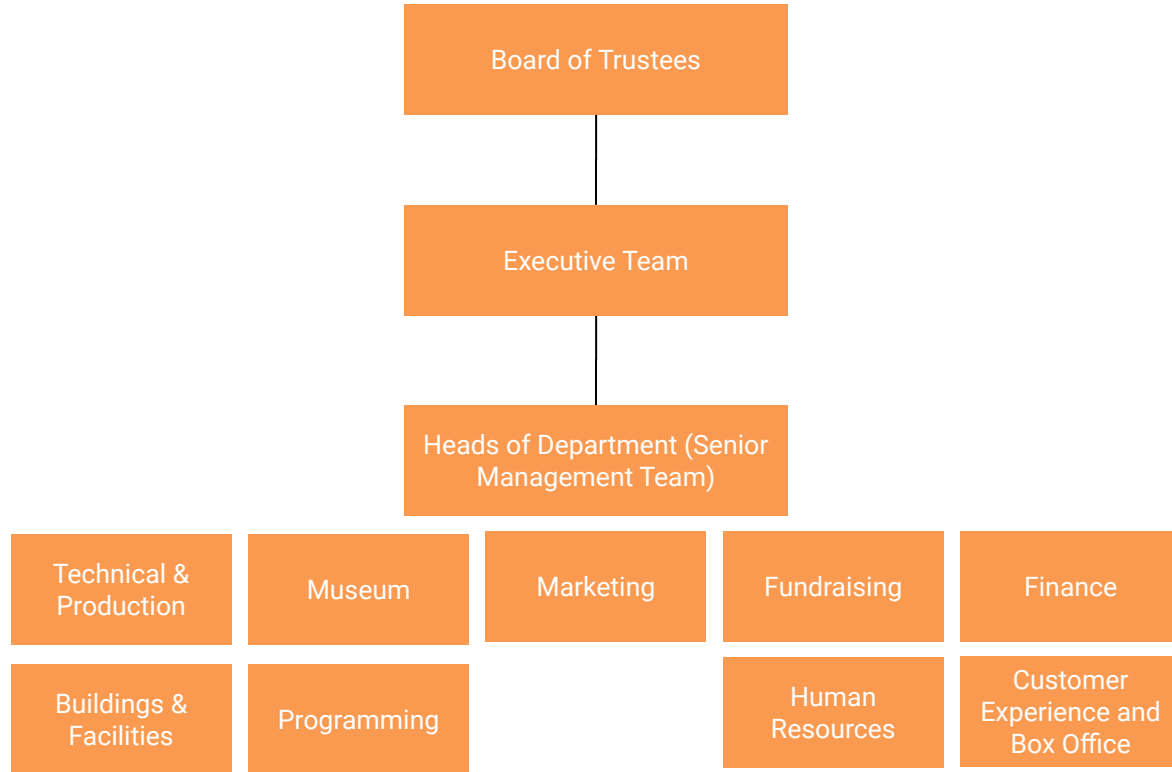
Board of Trustees

Executive Team

Heads of Department (Senior Management Team)

Technical & Production

Museum

Marketing

Fundraising

Finance

Buildings & Facilities

Programming

Human Resources

Customer Experience and Box Office